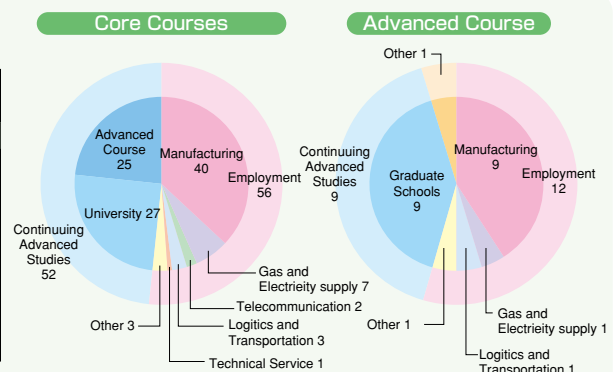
Core Courses

Advanced Course 25
Manufacturing 40
Employment 56
University 27
Continuuing Advanced Studies 52
Gas and Electreity supply 7
Telecommunication 2
Logitics and Transportation 3
Other 3
Technical Service 1

Advanced Course

Other 1
Continuuing Advanced Studies 9
Graduate Schools 9
Manufacturing 9
Employment 12
Other 1
Gas and Electreity supply 1
Logitics and Transportation 1